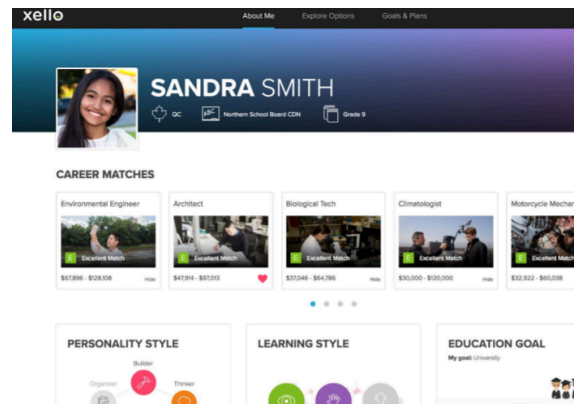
xello

About Me | Explore Options | Goals & Plans

SANDRA SMITH

QC | Northern School Board CDN | Grade 9

CAREER MATCHES

Environmental Engineer
E Excellent Match
$67,896 - $128,108 Hide

Architect
E Excellent Match
$47,914 - $97,013

Biological Tech
E Excellent Match
$37,046 - $64,786 Hide

Climatologist
E Excellent Match
$30,000 - $120,000 Hide

Motorcycle Mechan
E Excellent Match
$32,922 - $60,038

PERSONALITY STYLE
Organizer
Builder
Thinker

LEARNING STYLE

EDUCATION GOAL
My goal: University